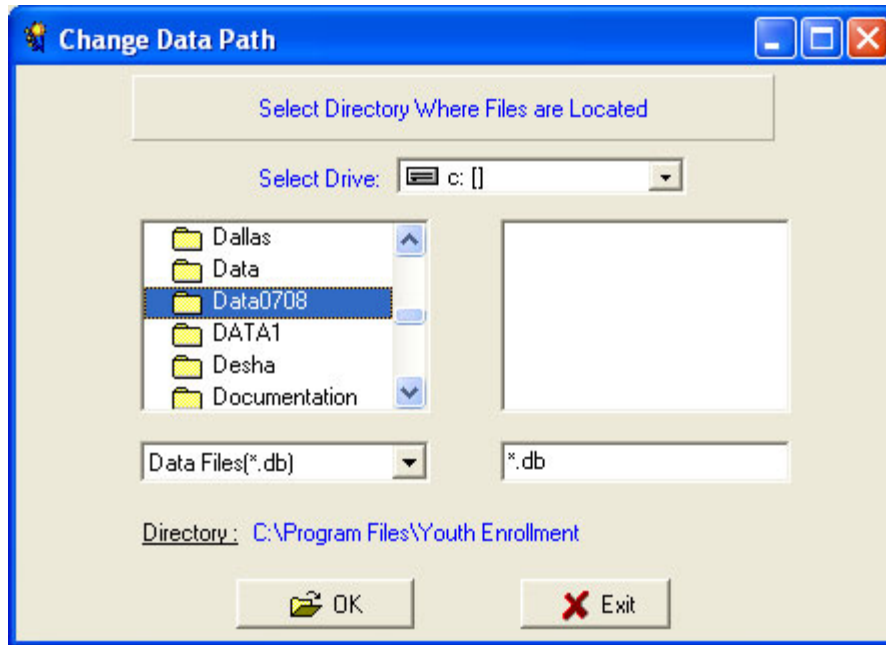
Change Data Path

Select Directory Where Files are Located

Select Drive: c: []

Dallas
Data
Data0708
DATA1
Desha
Documentation

Data Files(*.db)

*.db

Directory : C:\Program Files\Youth Enrollment

OK

Exit